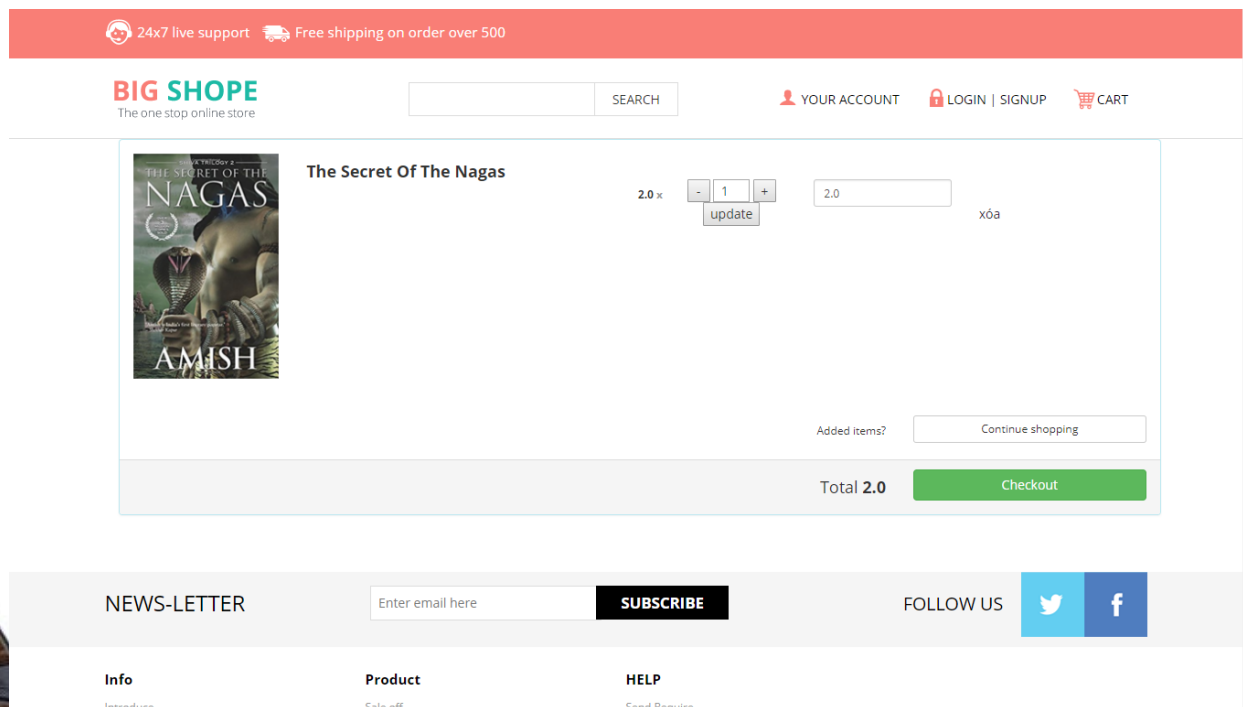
24x7 live support Free shipping on order over 500

BIG SHOPE
The one stop online store

SEARCH

YOUR ACCOUNT LOGIN | SIGNUP CART

SHIVA TRILOGY 2
THE SECRET OF THE
NAGAS
AMISH

The Secret Of The Nagas

2.0 x - 1 +
update

2.0

xóa

Added items?
Continue shopping

Total 2.0
Checkout

NEWS-LETTER
Enter email here
SUBSCRIBE
FOLLOW US

Info
Product
HELP
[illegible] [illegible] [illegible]